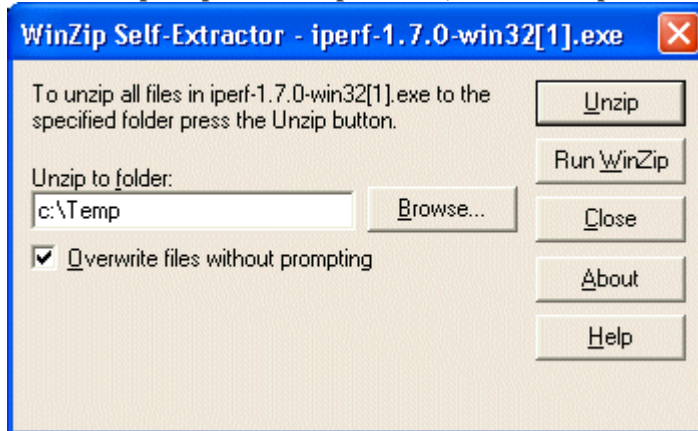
WinZip Self-Extractor - iperf-1.7.0-win32[1].exe

To unzip all files in iperf-1.7.0-win32[1].exe to the specified folder press the Unzip button.

Unzip to folder:

c:\Temp

Browse...

Overwrite files without prompting

Unzip

Run WinZip

Close

About

Help